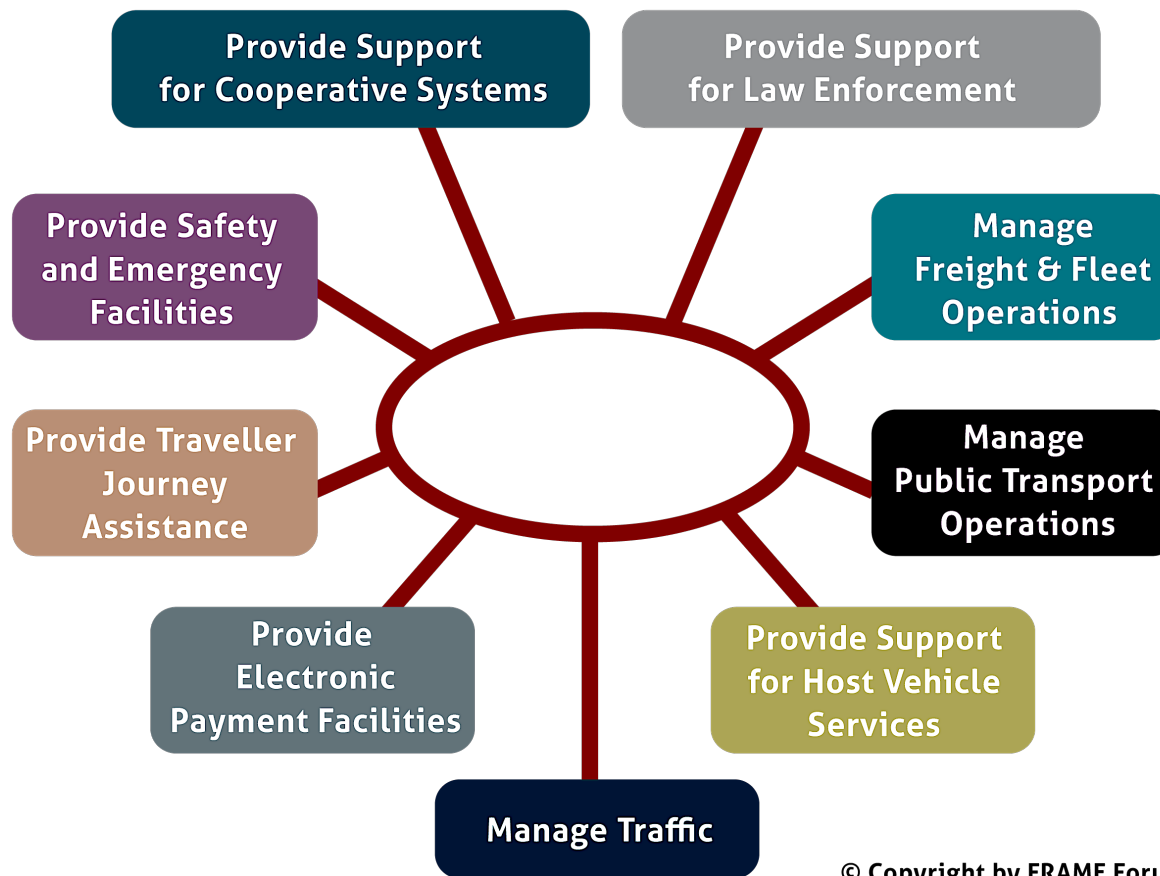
Provide Support for Cooperative Systems

Provide Support for Law Enforcement

Provide Safety and Emergency Facilities

Manage Freight & Fleet Operations

Provide Traveller Journey Assistance

Manage Public Transport Operations

Provide Electronic Payment Facilities

Provide Support for Host Vehicle Services

Manage Traffic

© Copyright by FRAME For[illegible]